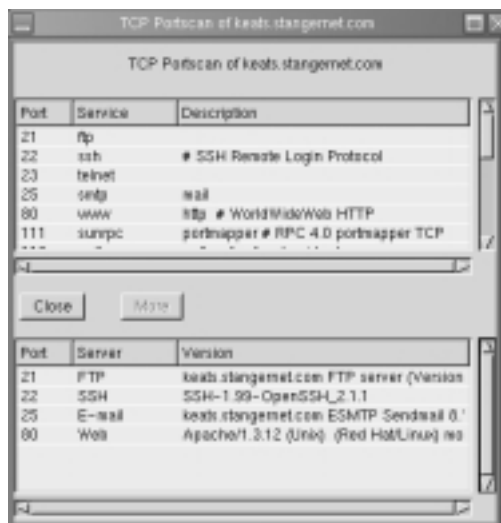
TCP Portscan of keats.stangernet.com

TCP Portscan of keats.stangernet.com

| Port | Service | Description |
|---|---|---|
| 21 | ftp | |
| 22 | ssh | # SSH Remote Login Protocol |
| 23 | telnet | |
| 25 | smtp | mail |
| 80 | www | http # WorldWideWeb HTTP |
| 111 | sunrpc | portmapper # RPC 4.0 portmapper TCP |

Close More

| Port | Server | Version |
|---|---|---|
| 21 | FTP | keats.stangernet.com FTP server (Version |
| 22 | SSH | SSH-1.99-OpenSSH_2.1.1 |
| 25 | E-mail | keats.stangernet.com ESMTP Sendmail 8.' |
| 80 | Web | Apache/1.3.12 (Unix) (Red Hat/Linux) mo |